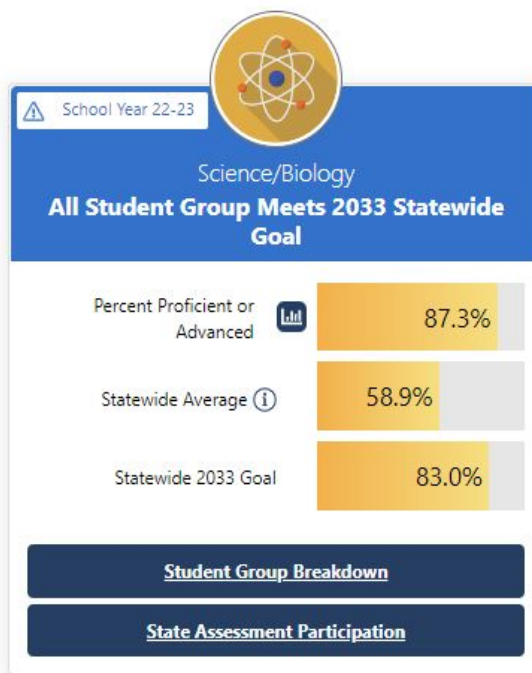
School Year 22-23

Science/Biology

All Student Group Meets 2033 Statewide Goal

Percent Proficient or Advanced 87.3%

Statewide Average 58.9%

Statewide 2033 Goal 83.0%

Student Group Breakdown

State Assessment Participation